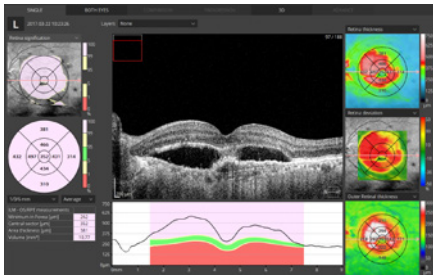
SINGLE
BOTH EYES
3D
L
2017.02.22 10:23:26
Layers
None
97 / 128
Retina significance
Retina thickness
Retina deviation
Outer Retinal thickness
381
460
432
497
352
431
316
434
319
ETDRS grid
Average
Grid - ETDRS measurements
Minimum in fovea [µm]
262
Central sector [µm]
352
Area thickness [µm]
387
Volume [mm³]
10.51
750
500
250
0µm
9mm
1
2
3
4
5
6
7
8
9
µm